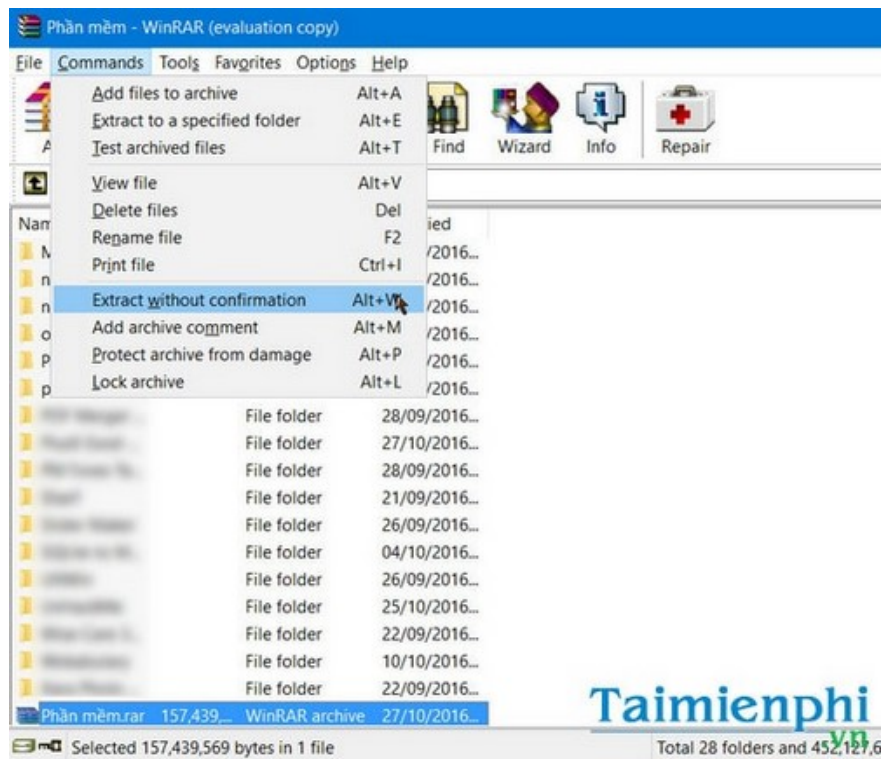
Phần mềm - WinRAR (evaluation copy)

File Commands Tools Favorites Options Help

| | |
|---|---|
| Add files to archive | Alt+A |
| Extract to a specified folder | Alt+E |
| Test archived files | Alt+T |
| View file | Alt+V |
| Delete files | Del |
| Rename file | F2 |
| Print file | Ctrl+I |
| Extract without confirmation | Alt+W |
| Add archive comment | Alt+M |
| Protect archive from damage | Alt+P |
| Lock archive | Alt+L |

A Find Wizard Info Repair

Nam ied

| | | |
|---|---|---|
| N | | /2016... |
| n | | /2016... |
| n | | /2016... |
| o | | /2016... |
| P | | /2016... |
| p | | /2016... |
| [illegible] | File folder | 28/09/2016... |
| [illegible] | File folder | 27/10/2016... |
| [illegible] | File folder | 28/09/2016... |
| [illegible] | File folder | 21/09/2016... |
| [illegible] | File folder | 26/09/2016... |
| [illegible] | File folder | 04/10/2016... |
| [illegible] | File folder | 26/09/2016... |
| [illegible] | File folder | 25/10/2016... |
| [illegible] | File folder | 22/09/2016... |
| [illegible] | File folder | 10/10/2016... |
| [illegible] | File folder | 22/09/2016... |
| Phần mềm.rar 157,439,... | WinRAR archive | 27/10/2016... |

Taimienphi.vn

Selected 157,439,569 bytes in 1 file

Total 28 folders and 452,127,6